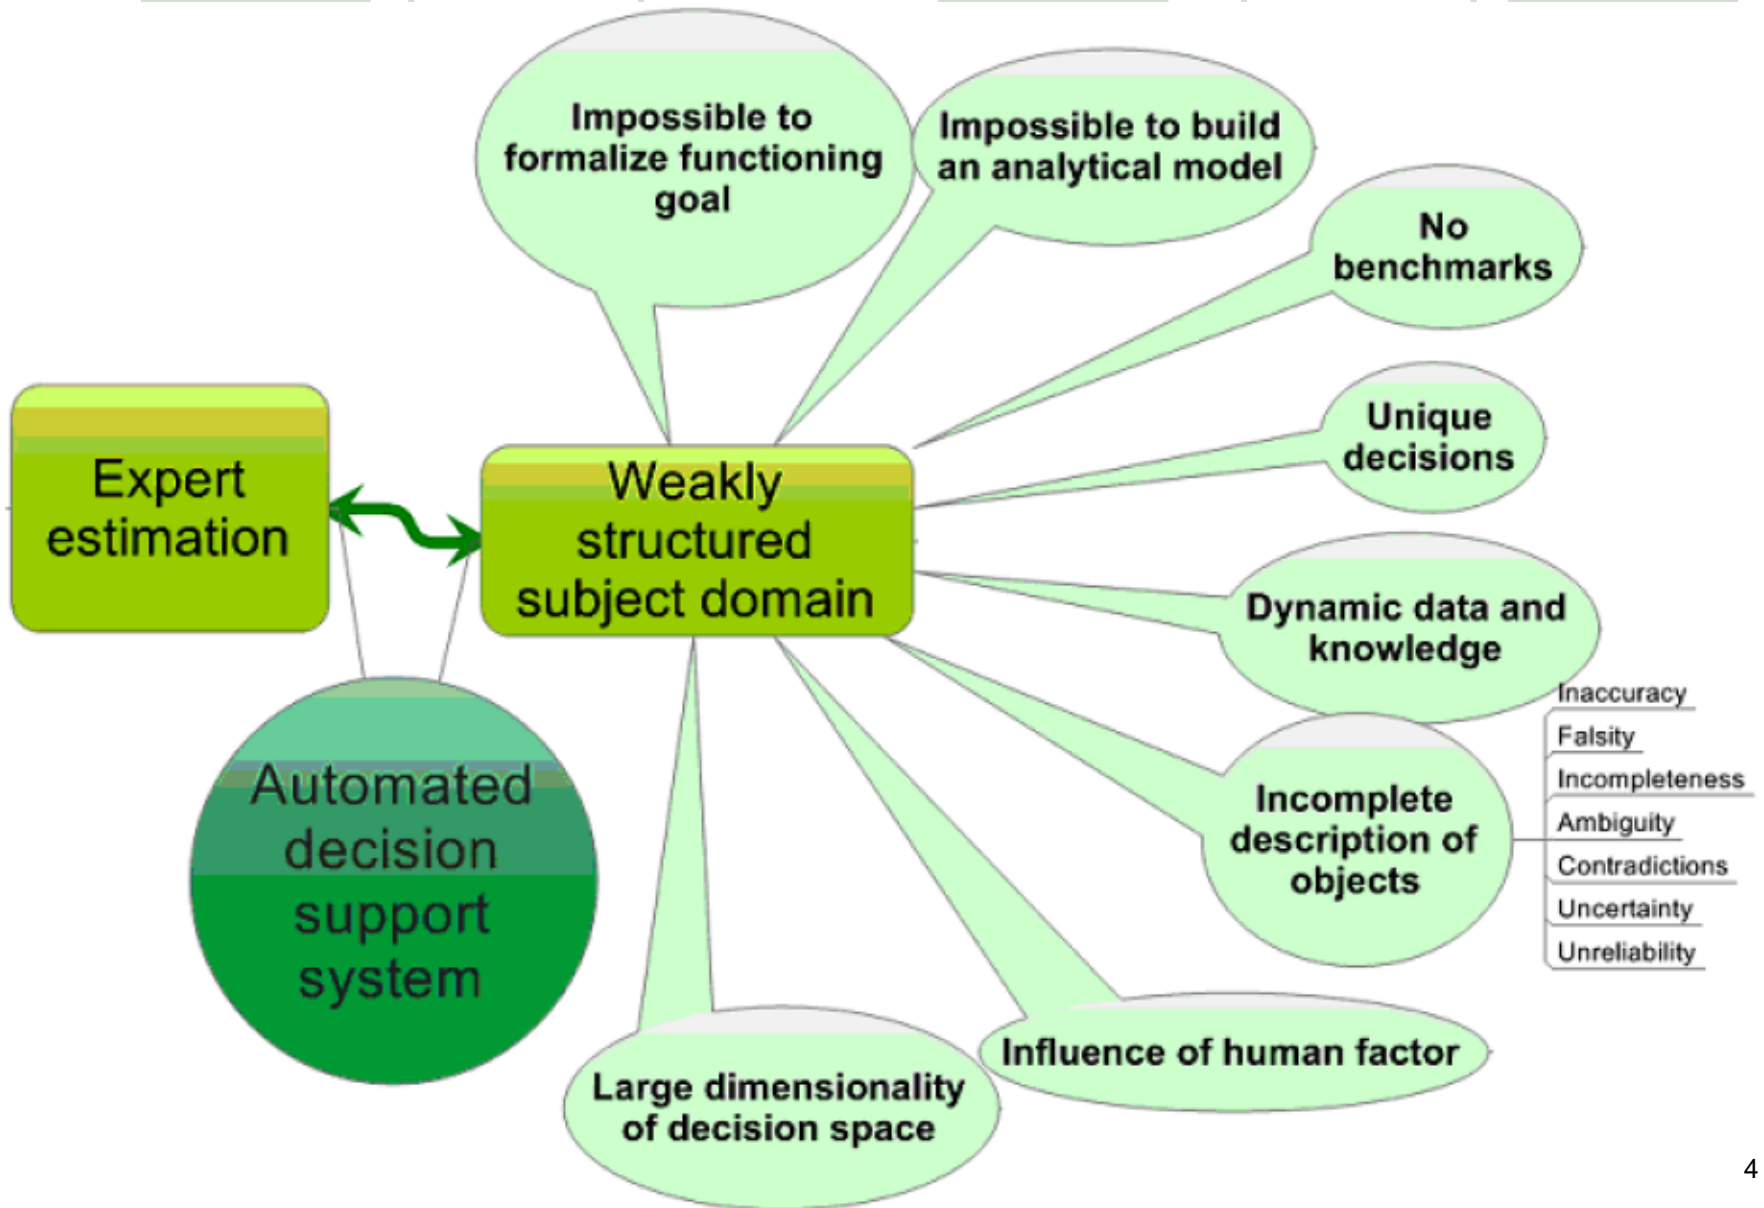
Impossible to formalize functioning goal

Impossible to build an analytical model

No benchmarks

Expert estimation

Weakly structured subject domain

Unique decisions

Dynamic data and knowledge

Inaccuracy
Falsity
Incompleteness
Ambiguity
Contradictions
Uncertainty
Unreliability

Incomplete description of objects

Automated decision support system

Influence of human factor

Large dimensionality of decision space

4